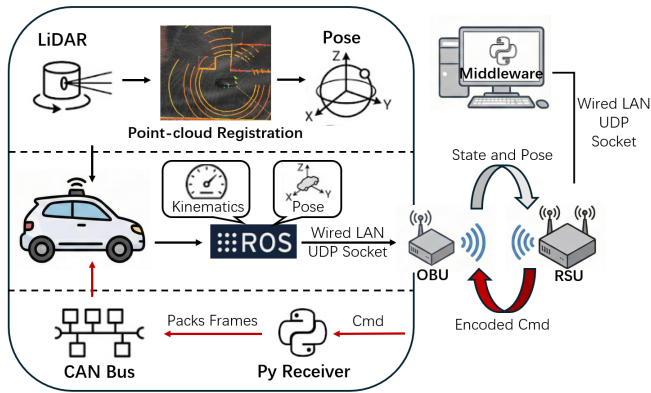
LiDAR

Point-cloud Registration

Pose

Z

X

Y

Middleware

Wired LAN
UDP
Socket

State and Pose

Kinematics

Pose

Z

X

Y

ROS

Wired LAN
UDP Socket

OBU

RSU

Encoded Cmd

Packs Frames

Cmd

CAN Bus

Py Receiver